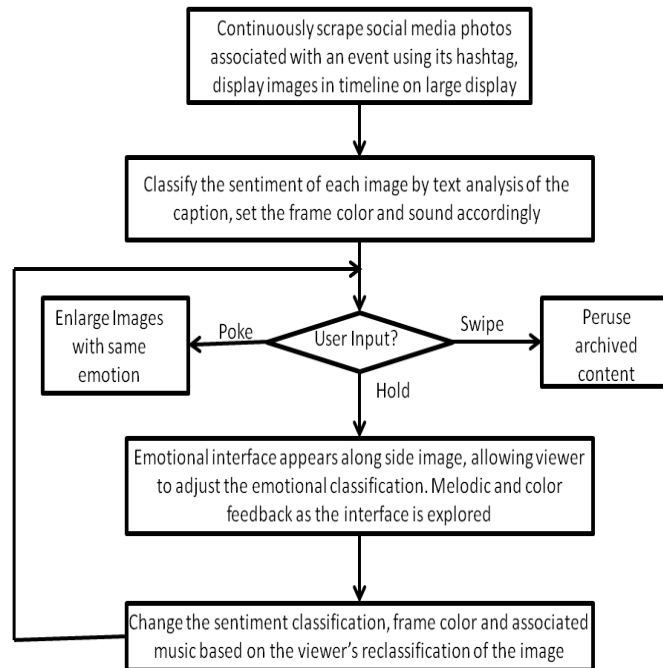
Continuously scrape social media photos associated with an event using its hashtag, display images in timeline on large display

Classify the sentiment of each image by text analysis of the caption, set the frame color and sound accordingly

User Input?

Poke

Enlarge Images with same emotion

Swipe

Peruse archived content

Hold

Emotional interface appears along side image, allowing viewer to adjust the emotional classification. Melodic and color feedback as the interface is explored

Change the sentiment classification, frame color and associated music based on the viewer's reclassification of the image